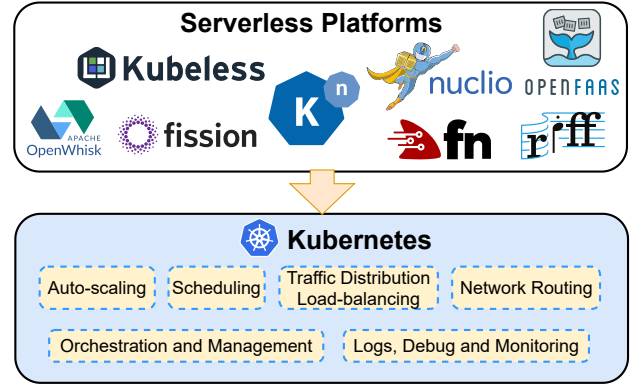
Serverless Platforms

Kubeless

K n

nuclio

OPENFAAS

APACHE
OpenWhisk

fission

fn

riff

Kubernetes

Auto-scaling

Scheduling

Traffic Distribution
Load-balancing

Network Routing

Orchestration and Management

Logs, Debug and Monitoring